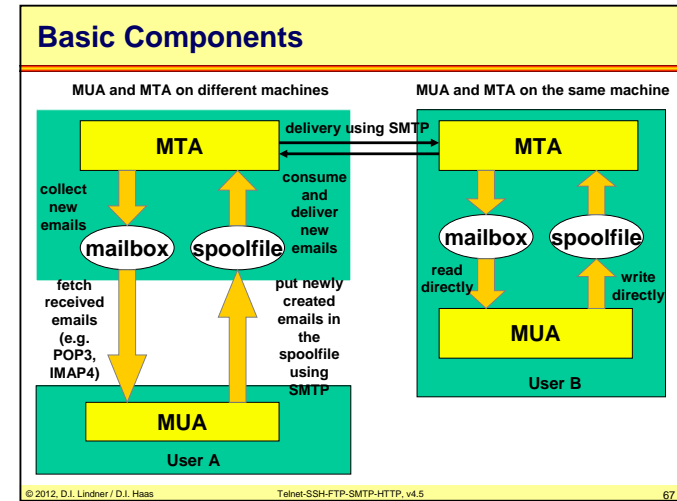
Basic Components

MUA and MTA on different machines

MUA and MTA on the same machine

MTA

delivery using SMTP

MTA

collect new emails

consume and deliver new emails

mailbox

spoolfile

mailbox

spoolfile

fetch received emails (e.g. POP3, IMAP4)

put newly created emails in the spoolfile using SMTP

read directly

write directly

MUA

User B

MUA

User A

© 2012, D.I. Lindner / D.I. Haas

Telnet-SSH-FTP-SMTP-HTTP, v4.5

67